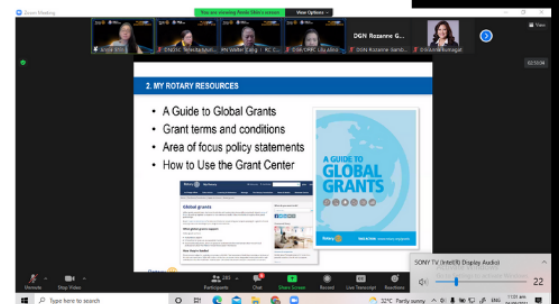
Zoom Meeting

You are viewing Arsela Olito's screen

View Options

Angie Olito

ChE(N) Teresita Adviento

MN Walter Eding · RC ...

DGN Rozanne G...

DGN Rozanne Gamb...

Elda Anne Sumagait

View

02:16:36

2. MY ROTARY RESOURCES

• A Guide to Global Grants

• Grant terms and conditions

• Area of focus policy statements

• How to Use the Grant Center

A GUIDE TO GLOBAL GRANTS

Rotary

Global grants

Unmute

Stop Video

Participants

Chat

Share Screen

Record

Live Transcript

Reactions

SONY TV (Intel(R) Display Audio)

22

Type here to search

32°C Partly sunny

ENG